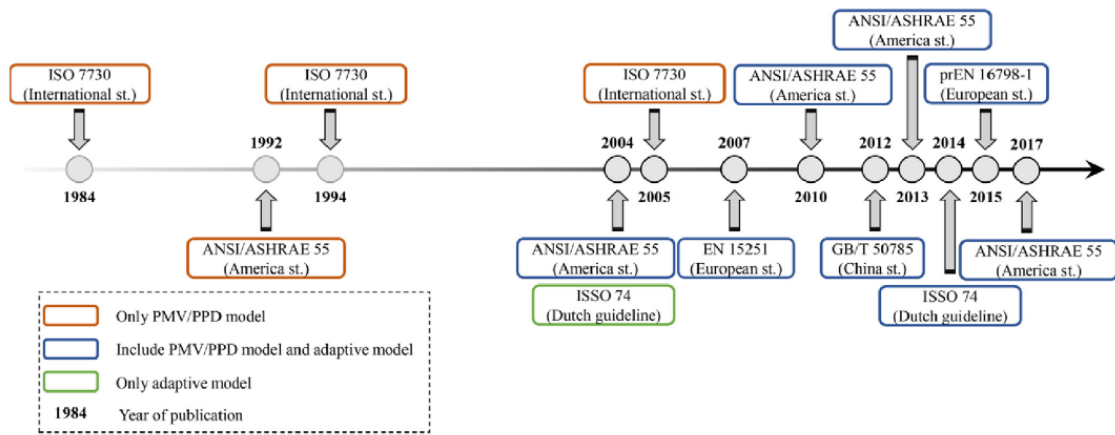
ISO 7730 (International st.)

1984

1992

ANSI/ASHRAE 55 (America st.)

ISO 7730 (International st.)

1994

ISO 7730 (International st.)

2004

2005

ANSI/ASHRAE 55 (America st.)

ISSO 74 (Dutch guideline)

2007

EN 15251 (European st.)

ANSI/ASHRAE 55 (America st.)

2010

2012

GB/T 50785 (China st.)

ANSI/ASHRAE 55 (America st.)

2013

2014

ISSO 74 (Dutch guideline)

prEN 16798-1 (European st.)

2015

2017

ANSI/ASHRAE 55 (America st.)

Only PMV/PPD model

Include PMV/PPD model and adaptive model

Only adaptive model

1984 Year of publication